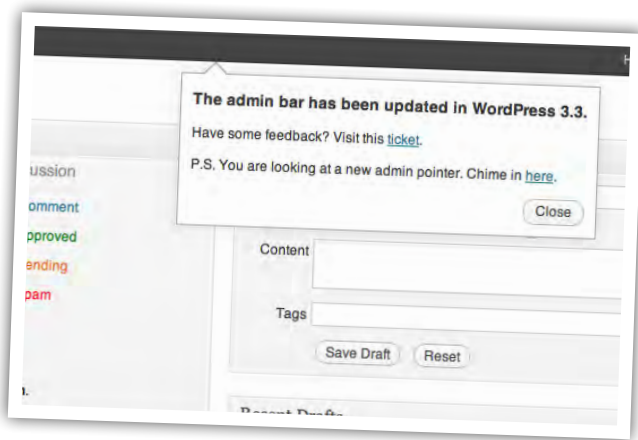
H

The admin bar has been updated in WordPress 3.3.

Have some feedback? Visit this ticket.

P.S. You are looking at a new admin pointer. Chime in here.

Close

ussion

omment

pproved

ending

pam

Content

Tags

Save Draft

Reset

n.

Recent Drafts